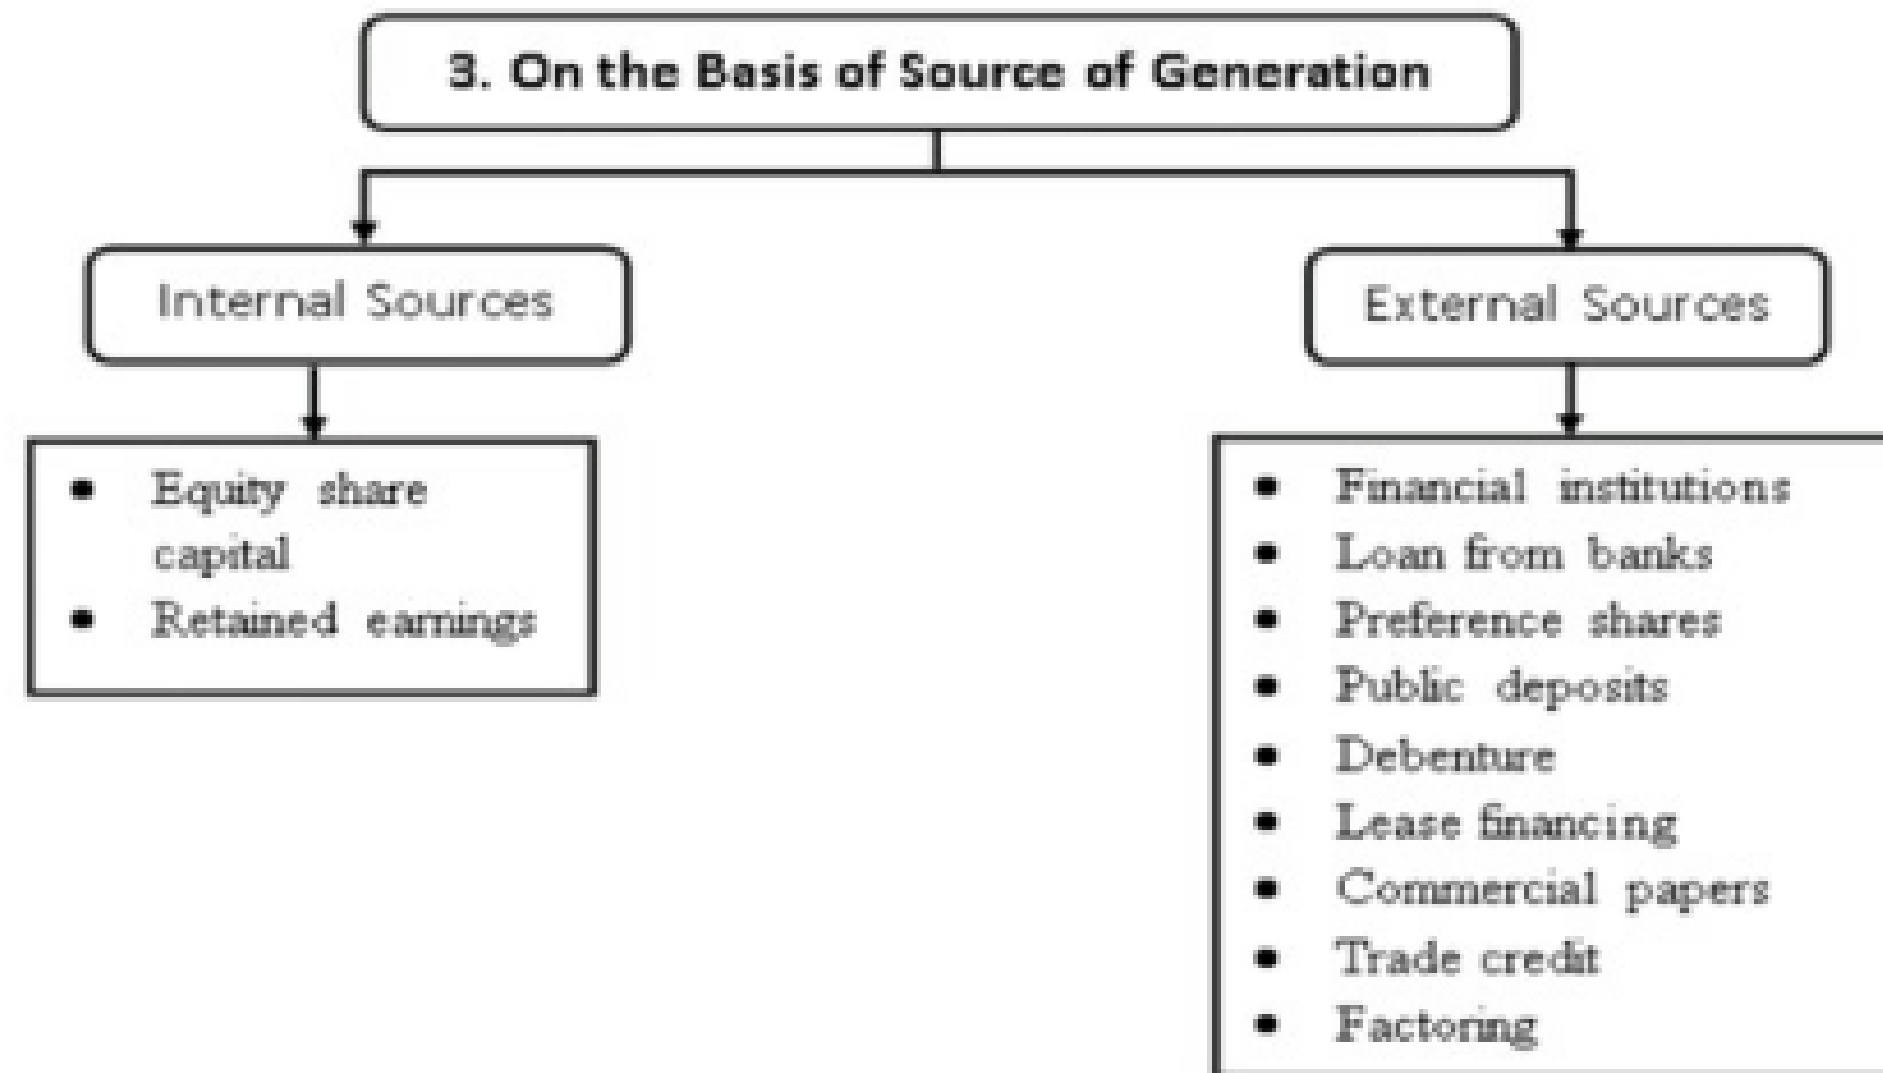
3. On the Basis of Source of Generation

Internal Sources

- Equity share capital
- Retained earnings

External Sources

- Financial institutions
- Loan from banks
- Preference shares
- Public deposits
- Debenture
- Lease financing
- Commercial papers
- Trade credit
- Factoring